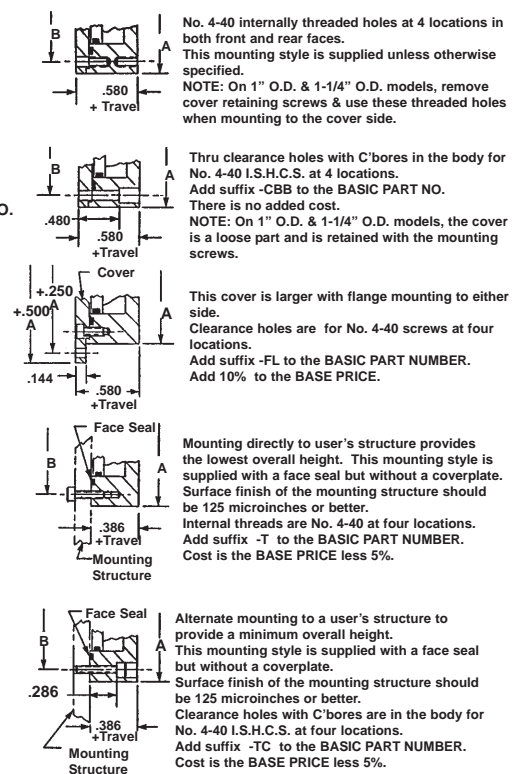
B

.580
+ Travel

No. 4-40 internally threaded holes at 4 locations in both front and rear faces.
This mounting style is supplied unless otherwise specified.
NOTE: On 1" O.D. & 1-1/4" O.D. models, remove cover retaining screws & use these threaded holes when mounting to the cover side.

B

O.

.480

.580
+Travel

Thru clearance holes with C'bores in the body for No. 4-40 I.S.H.C.S. at 4 locations.
Add suffix -CBB to the BASIC PART NO.
There is no added cost.
NOTE: On 1" O.D. & 1-1/4" O.D. models, the cover is a loose part and is retained with the mounting screws.

Cover
+.250
+.500
A
A
A

.144

.580
+Travel

This cover is larger with flange mounting to either side.
Clearance holes are for No. 4-40 screws at four locations.
Add suffix -FL to the BASIC PART NUMBER.
Add 10% to the BASE PRICE.

Face Seal

B

A

.386
+Travel
Mounting Structure

Mounting directly to user's structure provides the lowest overall height. This mounting style is supplied with a face seal but without a coverplate.
Surface finish of the mounting structure should be 125 microinches or better.
Internal threads are No. 4-40 at four locations.
Add suffix -T to the BASIC PART NUMBER.
Cost is the BASE PRICE less 5%.

Face Seal

B

A

.286

.386
+Travel
Mounting Structure

Alternate mounting to a user's structure to provide a minimum overall height.
This mounting style is supplied with a face seal but without a coverplate.
Surface finish of the mounting structure should be 125 microinches or better.
Clearance holes with C'bores are in the body for No. 4-40 I.S.H.C.S. at four locations.
Add suffix -TC to the BASIC PART NUMBER.
Cost is the BASE PRICE less 5%.